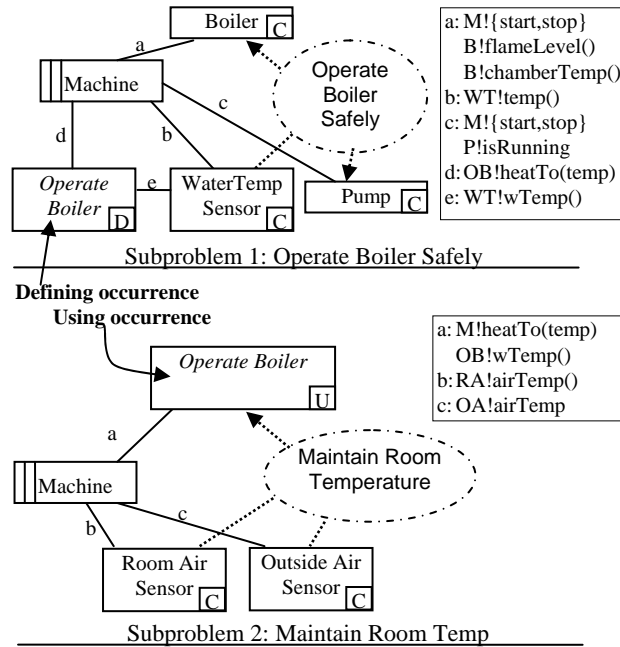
Boiler C

a

Machine

c

Operate Boiler Safely

d

b

Operate Boiler D

e

WaterTemp Sensor C

Pump C

a: M!{start,stop}
B!flameLevel()
B!chamberTemp()
b: WT!temp()
c: M!{start,stop}
P!isRunning
d: OB!heatTo(temp)
e: WT!wTemp()

Subproblem 1: Operate Boiler Safely

**Defining occurrence**
**Using occurrence**

Operate Boiler U

a: M!heatTo(temp)
OB!wTemp()
b: RA!airTemp()
c: OA!airTemp

a

Machine

Maintain Room Temperature

b

c

Room Air Sensor C

Outside Air Sensor C

Subproblem 2: Maintain Room Temp